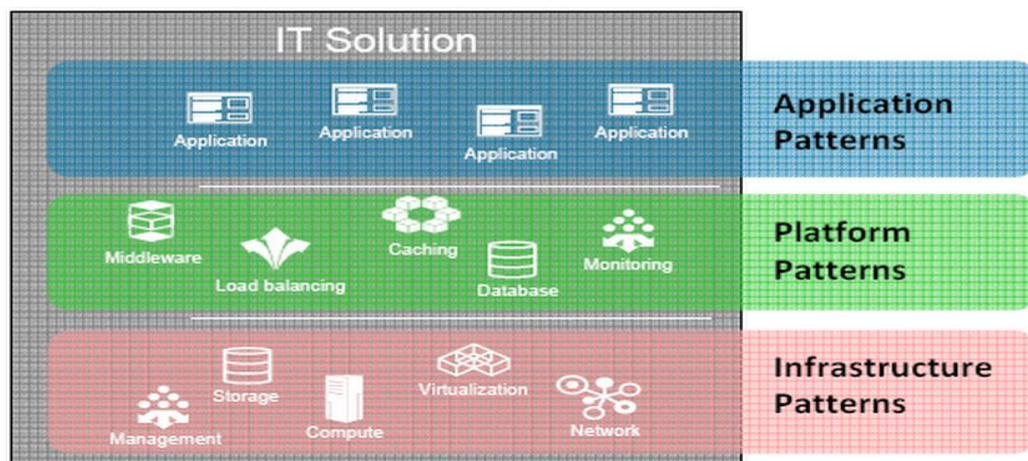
IT Solution

Application Application Application Application

Application Patterns

Middleware Load balancing Caching Database Monitoring

Platform Patterns

Management Storage Compute Virtualization Network

Infrastructure Patterns